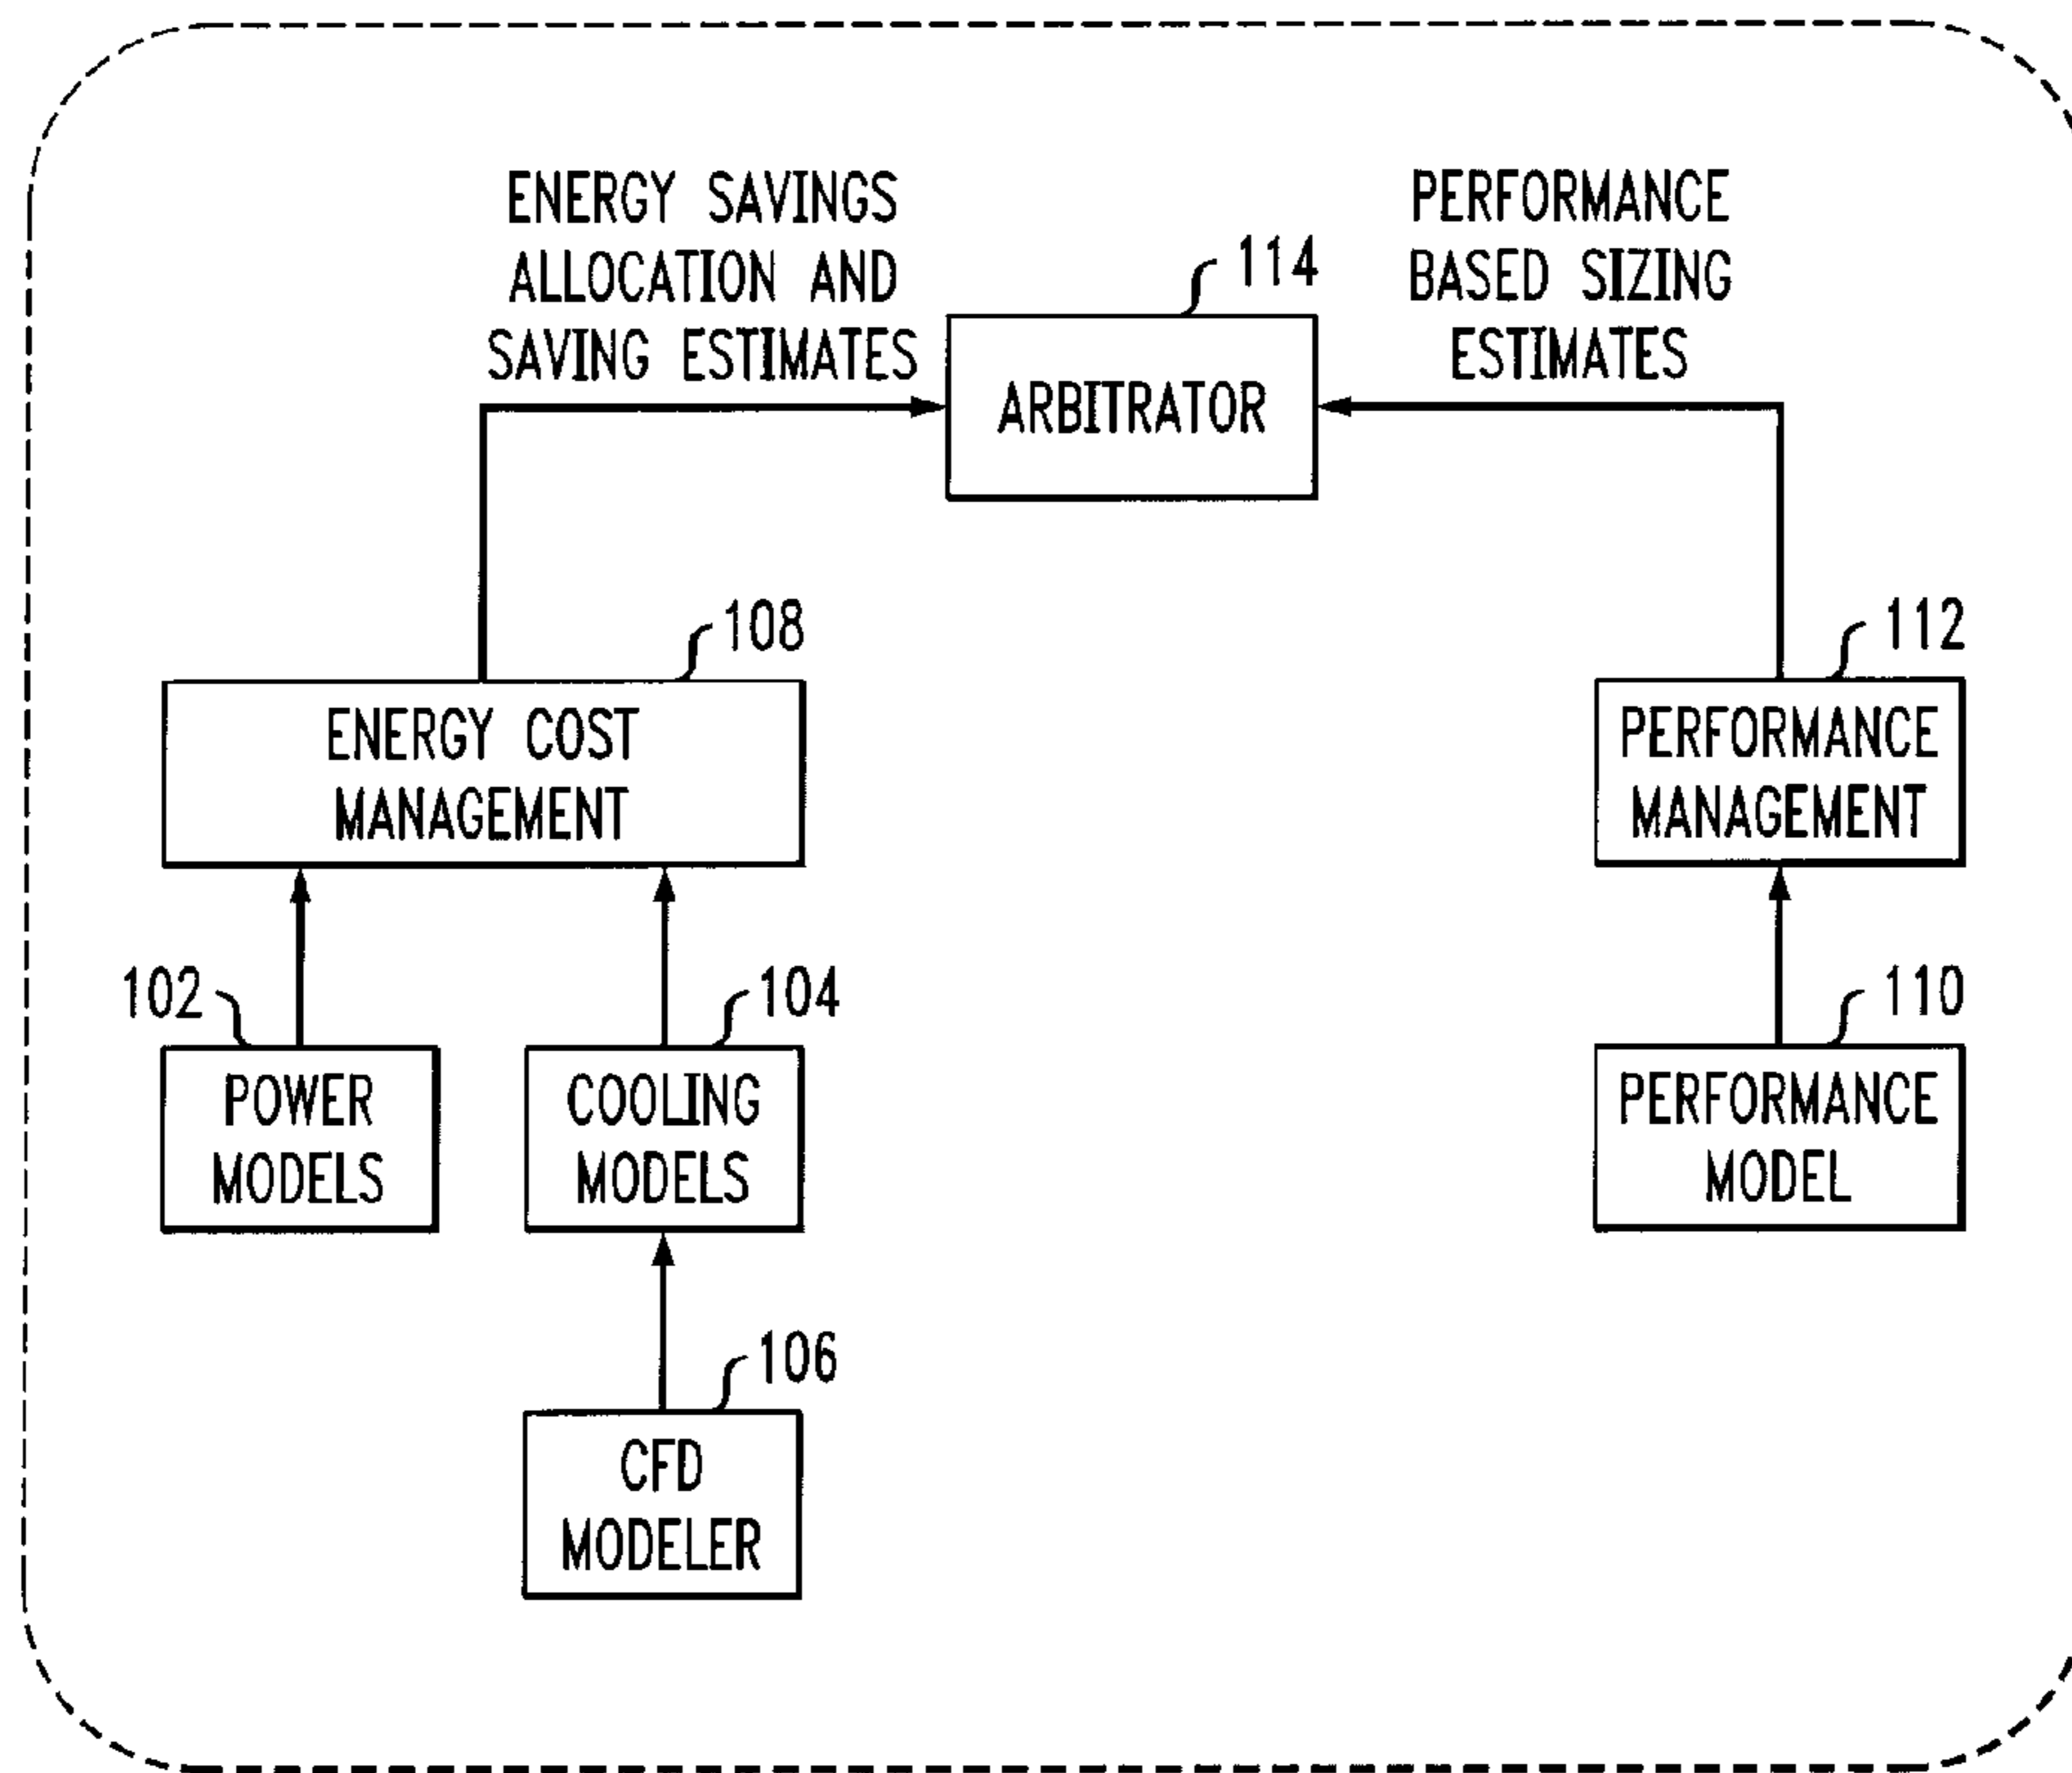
ENERGY SAVINGS ALLOCATION AND SAVING ESTIMATES

114

ARBITRATOR

PERFORMANCE BASED SIZING ESTIMATES

108

ENERGY COST MANAGEMENT

112

PERFORMANCE MANAGEMENT

102

POWER MODELS

104

COOLING MODELS

110

PERFORMANCE MODEL

106

CFD MODELER